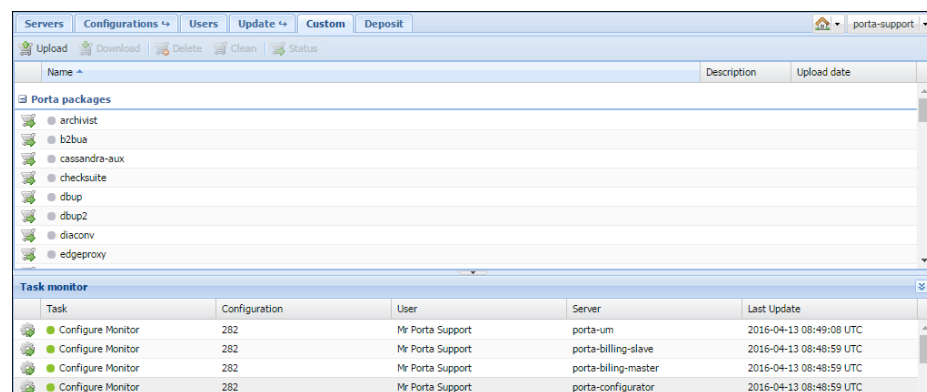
Servers | Configurations ↪ | Users | Update ↪ | Custom | Deposit

porta-support

Upload | Download | Delete | Clean | Status

| Name ▲ | Description | Upload date |
|---|---|---|

Porta packages

archivist
b2bua
cassandra-aux
checksuite
dbup
dbup2
diaconv
edgeproxy

Task monitor

| Task | Configuration | User | Server | Last Update |
|---|---|---|---|---|
| Configure Monitor | 282 | Mr Porta Support | porta-um | 2016-04-13 08:49:08 UTC |
| Configure Monitor | 282 | Mr Porta Support | porta-billing-slave | 2016-04-13 08:48:59 UTC |
| Configure Monitor | 282 | Mr Porta Support | porta-biling-master | 2016-04-13 08:48:59 UTC |
| Configure Monitor | 282 | Mr Porta Support | porta-configurator | 2016-04-13 08:48:59 UTC |